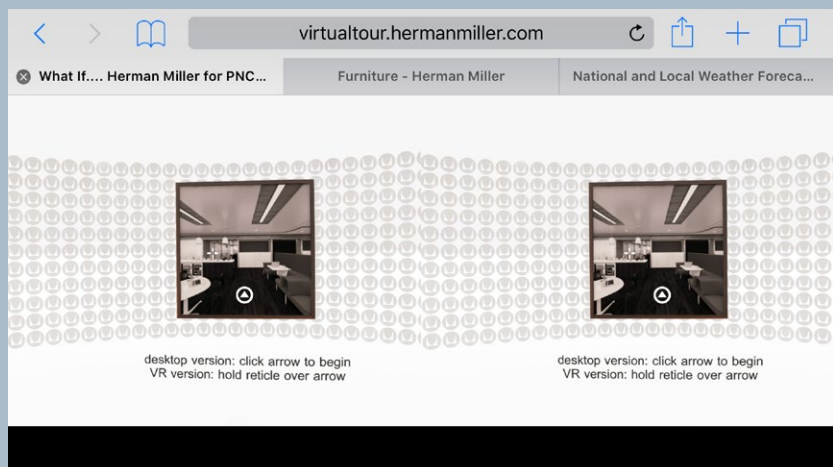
virtualtour.hermanmiller.com

What If.... Herman Miller for PNC...

Furniture - Herman Miller

National and Local Weather Foreca...

desktop version: click arrow to begin
VR version: hold reticle over arrow

desktop version: click arrow to begin
VR version: hold reticle over arrow